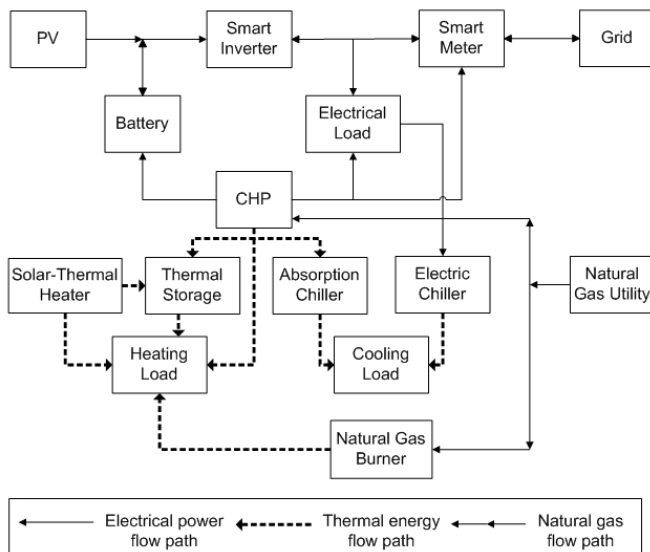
PV

Smart Inverter

Smart Meter

Grid

Battery

Electrical Load

CHP

Solar-Thermal Heater

Thermal Storage

Absorption Chiller

Electric Chiller

Natural Gas Utility

Heating Load

Cooling Load

Natural Gas Burner

Electrical power flow path

Thermal energy flow path

Natural gas flow path